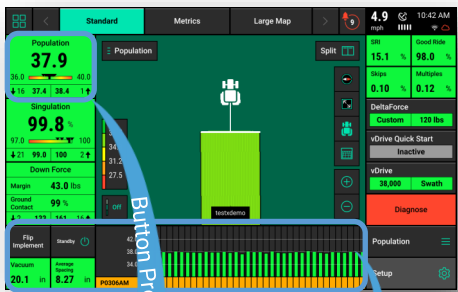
Standard

Metrics

Large Map

9

4.9 mph

10:42 AM

Population

37.9

36.0

40.0

16

37.4

38.4

1

Population

Split

SRI

15.1 %

Good Ride

98.0 %

Skips

0.10 %

Multiples

0.12 %

Singulation

99.8 %

97.0

100

21

99.0

100

2

DeltaForce

Custom

120 lbs

vDrive Quick Start

Inactive

Down Force

Margin

43.0 lbs

Ground Contact

99 %

2

123

161

16

34

31.2

27.5

Off

vDrive

38,000

Swath

Diagnose

testxdemo

Button Pr

Flip Implement

Standby

Vacuum

20.1 in

Average Spacing

8.27 in

42

38

34.0

P0306AM

Population

Setup